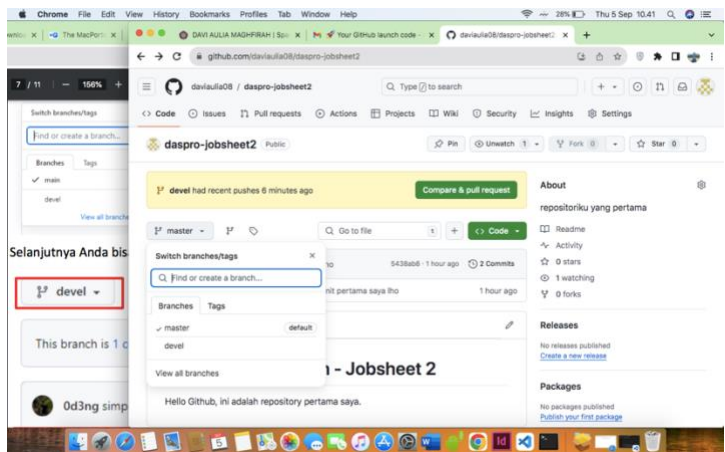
Chrome File Edit View History Bookmarks Profiles Tab Window Help
28% Thu 5 Sep 10.41

The MacPorts
DAVI AULIA MAGHFIRAH | Spo
Your GitHub launch code
daviaulia08/daspro-jobsheet2

github.com/daviaulia08/daspro-jobsheet2

7 / 11 | — 156% +

Switch branches/tags
Find or create a branch...
Branches Tags
✓ main
devel
View all branches

Selanjutnya Anda bis

devel

This branch is 1 c

0d3ng simp

daviaulia08 / daspro-jobsheet2
Type / to search

Code Issues Pull requests Actions Projects Wiki Security Insights Settings

daspro-jobsheet2 Public
Pin Unwatch 1 Fork 0 Star 0

devel had recent pushes 6 minutes ago
Compare & pull request

master
Go to file
Code

Switch branches/tags
Find or create a branch...
Branches Tags
✓ master default
devel
View all branches

lho
5438ab6 · 1 hour ago 2 Commits
mit pertama saya lho 1 hour ago

n - Jobsheet 2

Hello Github, ini adalah repository pertama saya.

About
repositoriku yang pertama
Readme
Activity
0 stars
1 watching
0 forks

Releases
No releases published
Create a new release

Packages
No packages published
Publish your first package